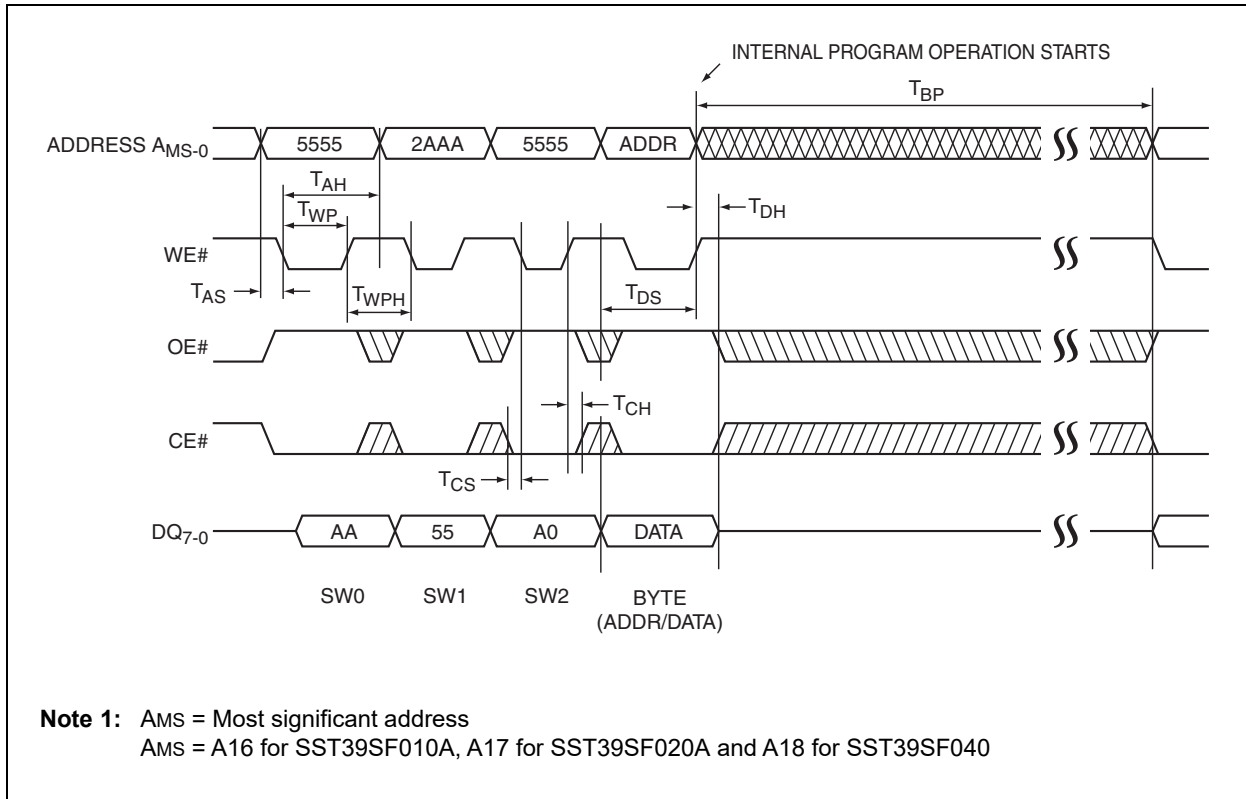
INTERNAL PROGRAM OPERATION STARTS

$T_{BP}$

ADDRESS $A_{MS-0}$

5555

2AAA

5555

ADDR

$T_{AH}$

$T_{WP}$

$T_{DH}$

WE#

$T_{AS}$

$T_{WPH}$

$T_{DS}$

OE#

$T_{CH}$

CE#

$T_{CS}$

$DQ_{7-0}$

AA

55

A0

DATA

SW0

SW1

SW2

BYTE (ADDR/DATA)

**Note 1:** AMS = Most significant address
AMS = A16 for SST39SF010A, A17 for SST39SF020A and A18 for SST39SF040